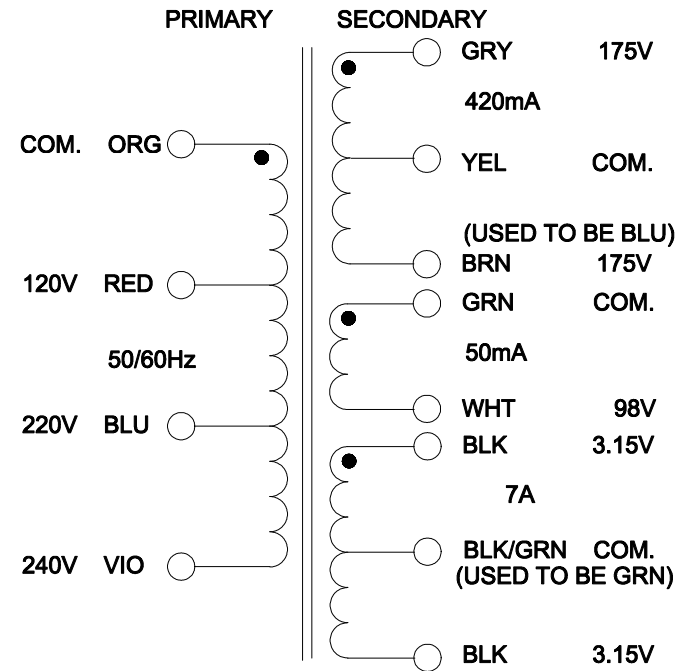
PRIMARY

COM. ORG

120V RED

50/60Hz

220V BLU

240V VIO

SECONDARY

GRY 175V

420mA

YEL COM.

(USED TO BE BLU)

BRN 175V

GRN COM.

50mA

WHT 98V

BLK 3.15V

7A

BLK/GRN COM.

(USED TO BE GRN)

BLK 3.15V